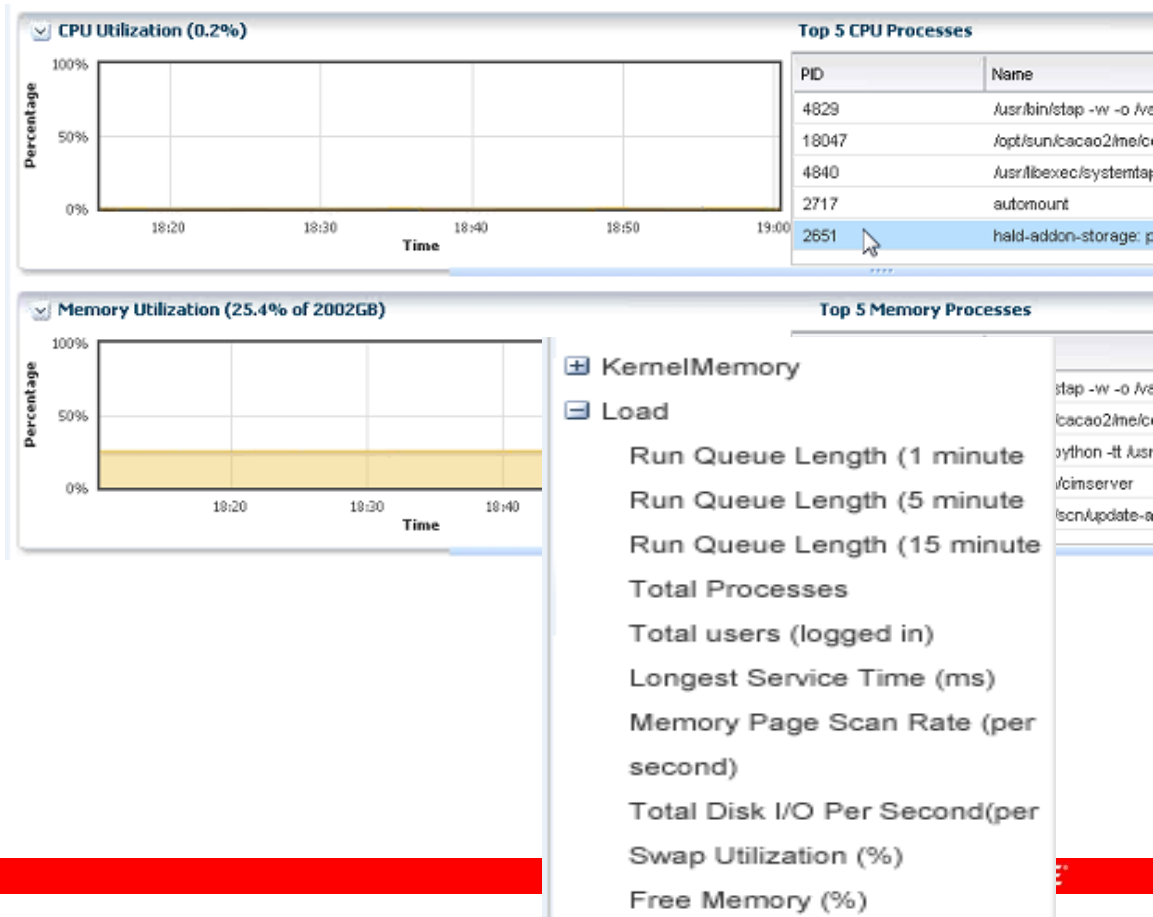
CPU Utilization (0.2%)

100%
50%
0%
Percentage
18:20 18:30 18:40 18:50 19:00
Time

Top 5 CPU Processes

| PID | Name |
|---|---|
| 4829 | /usr/bin/stap -w -o /va |
| 18047 | /opt/sun/cacao2/me/c |
| 4840 | /usr/libexec/systemta |
| 2717 | automount |
| 2651 | hald-addon-storage: p |

Memory Utilization (25.4% of 2002GB)

100%
50%
0%
Percentage
18:20 18:30 18:40
Time

Top 5 Memory Processes

stap -w -o /va
/cacao2/me/c
python -tt /us
/cimserver
/scn/update-a

KernelMemory
Load
Run Queue Length (1 minute
Run Queue Length (5 minute
Run Queue Length (15 minute
Total Processes
Total users (logged in)
Longest Service Time (ms)
Memory Page Scan Rate (per second)
Total Disk I/O Per Second(per
Swap Utilization (%)
Free Memory (%)